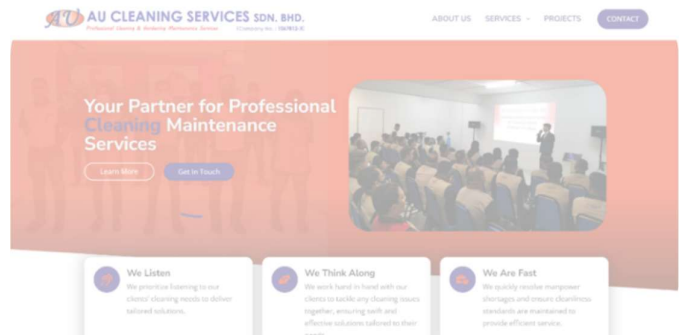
AU AU CLEANING SERVICES SDN. BHD.
Professional Cleaning & Janitorial Maintenance Services (Company No.: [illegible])

ABOUT US SERVICES PROJECTS CONTACT

Your Partner for Professional Cleaning Maintenance Services

Learn More Get In Touch

We Listen
We prioritize listening to our clients' cleaning needs to deliver tailored solutions.

We Think Along
We work hand in hand with our clients to tackle any cleaning issues together, ensuring swift and effective solutions tailored to their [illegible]

We Are Fast
We quickly resolve manpower shortages and ensure cleanliness standards are maintained to provide efficient service.